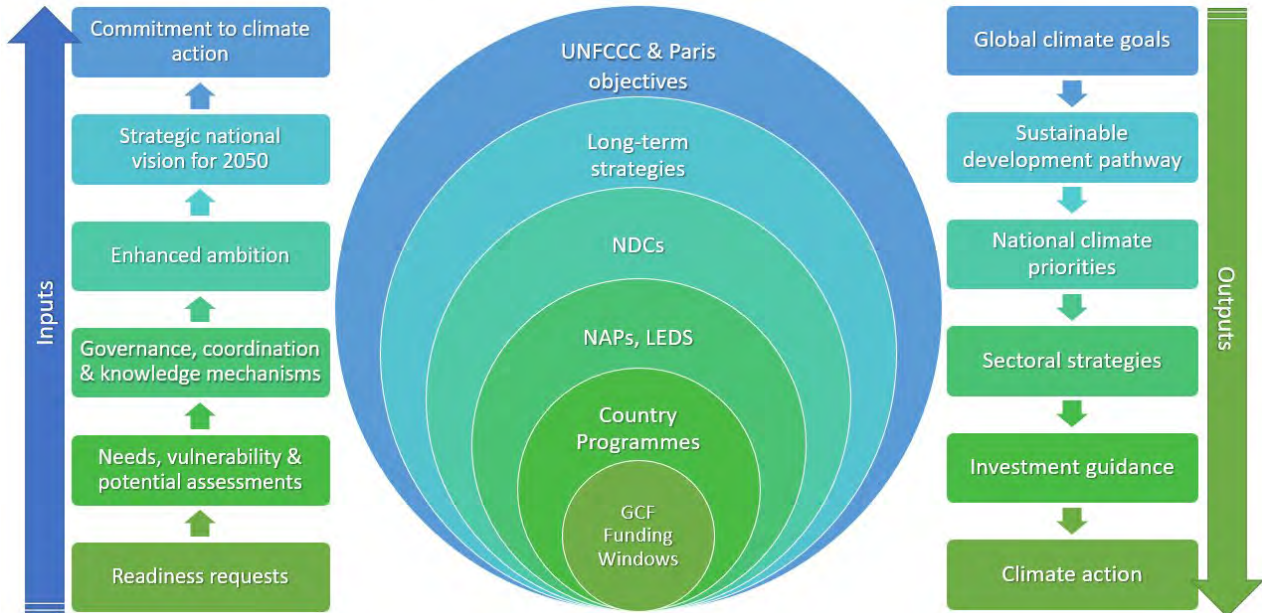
Inputs

Commitment to climate action

Strategic national vision for 2050

Enhanced ambition

Governance, coordination & knowledge mechanisms

Needs, vulnerability & potential assessments

Readiness requests

UNFCCC & Paris objectives

Long-term strategies

NDCs

NAPs, LEDS

Country Programmes

GCF Funding Windows

Global climate goals

Sustainable development pathway

National climate priorities

Sectoral strategies

Investment guidance

Climate action

Outputs